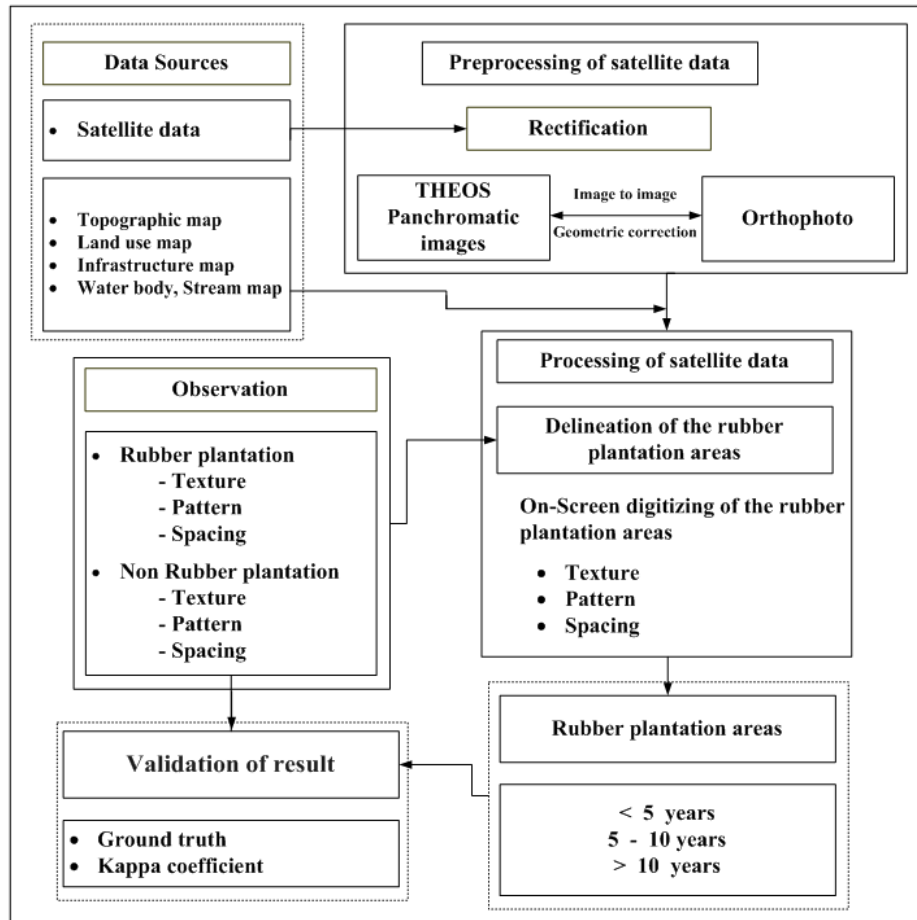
Data Sources

• Satellite data

• Topographic map
• Land use map
• Infrastructure map
• Water body, Stream map

Preprocessing of satellite data

Rectification

THEOS Panchromatic images

Image to image
Geometric correction

Orthophoto

Observation

• Rubber plantation
- Texture
- Pattern
- Spacing
• Non Rubber plantation
- Texture
- Pattern
- Spacing

Processing of satellite data

Delineation of the rubber plantation areas

On-Screen digitizing of the rubber plantation areas

• Texture
• Pattern
• Spacing

Rubber plantation areas

< 5 years
5 - 10 years
> 10 years

Validation of result

• Ground truth
• Kappa coefficient